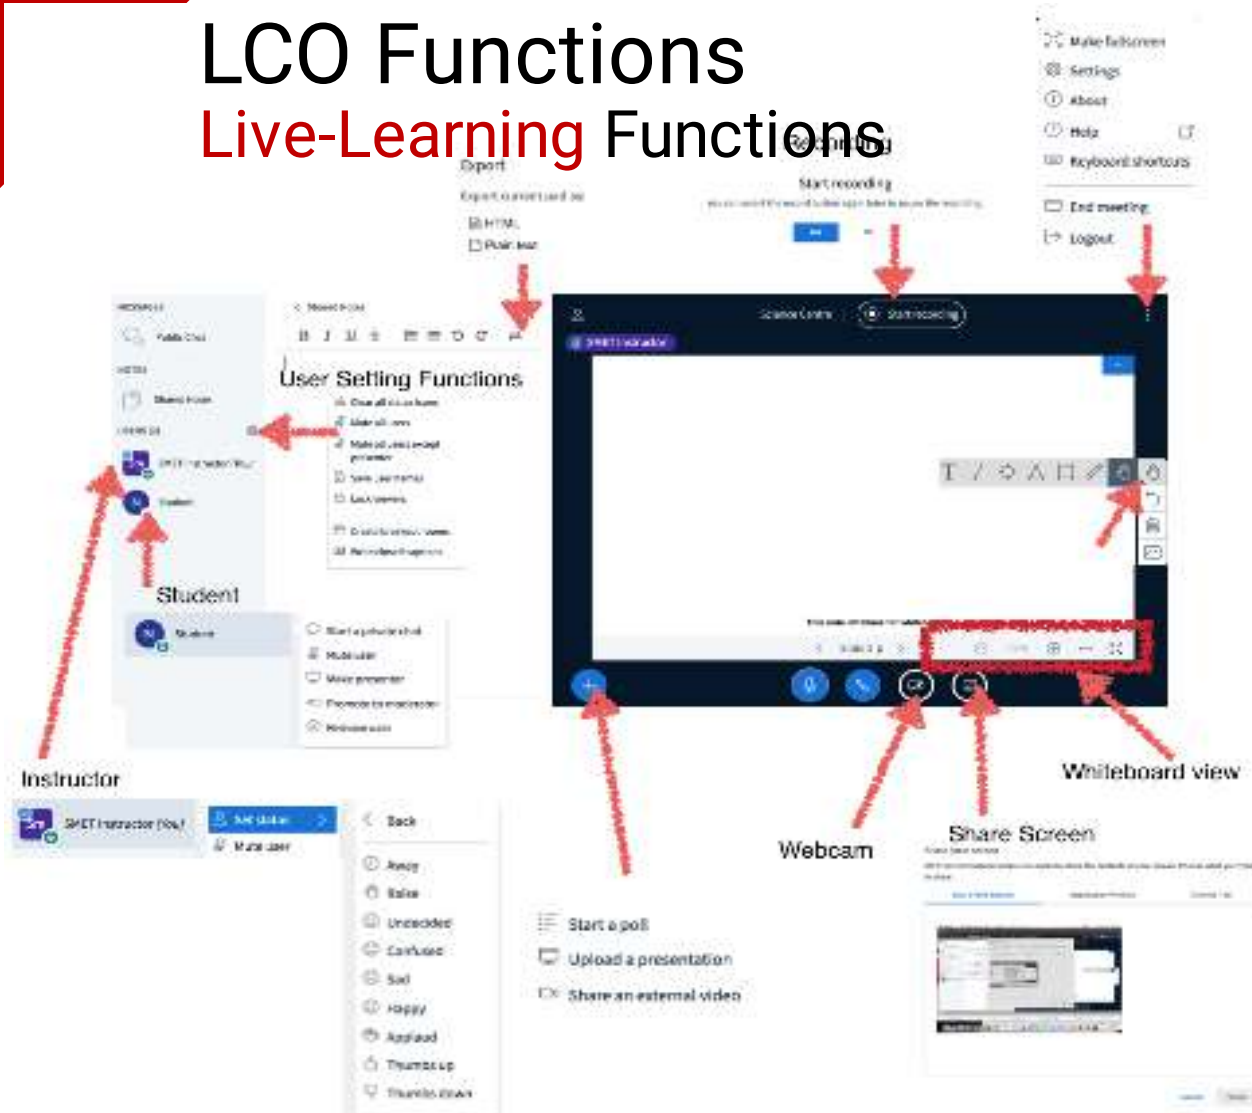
LCO Functions
Live-Learning Functions

Recording
Start recording

Export
Export current shared as
HTML
Plain text

Make fullscreen
Settings
About
Help
Keyboard shortcuts
End meeting
Logout

User Setting Functions

Start recording

Student
Instructor
Set status
Back
Away
Raise
Undecided
Confused
Sad
Happy
Applaud
Thumbs up
Thumbs down

Start a poll
Upload a presentation
Share an external video

Webcam
Share Screen
Whiteboard view